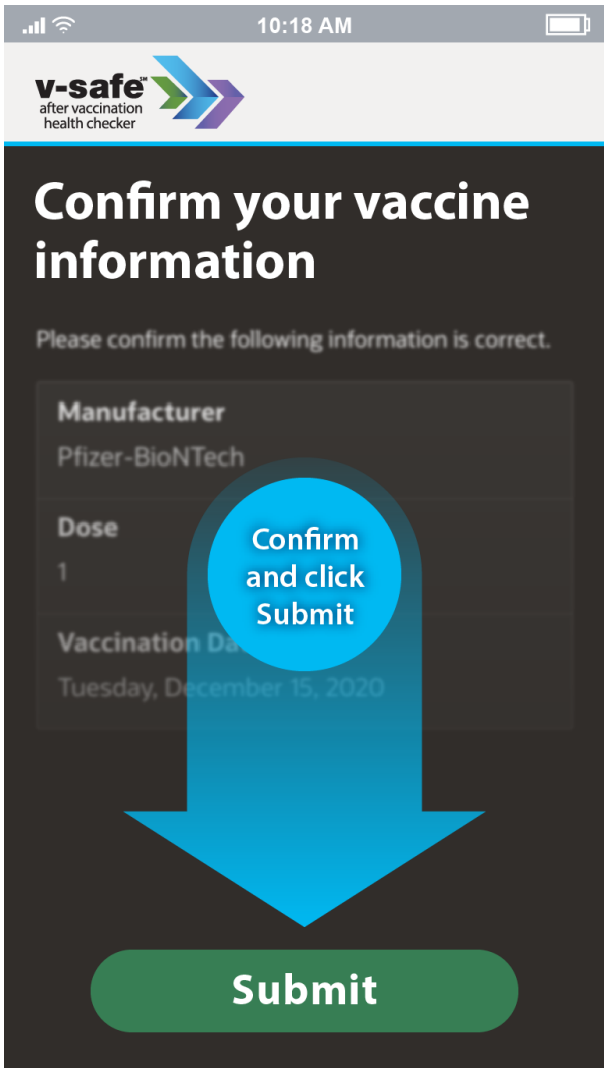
10:18 AM

v-safe℠
after vaccination
health checker

Confirm your vaccine information

Please confirm the following information is correct.

Manufacturer
Pfizer-BioNTech

Dose
1

Vaccination Da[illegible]
Tuesday, D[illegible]cember 15, 2020

Confirm and click Submit

Submit